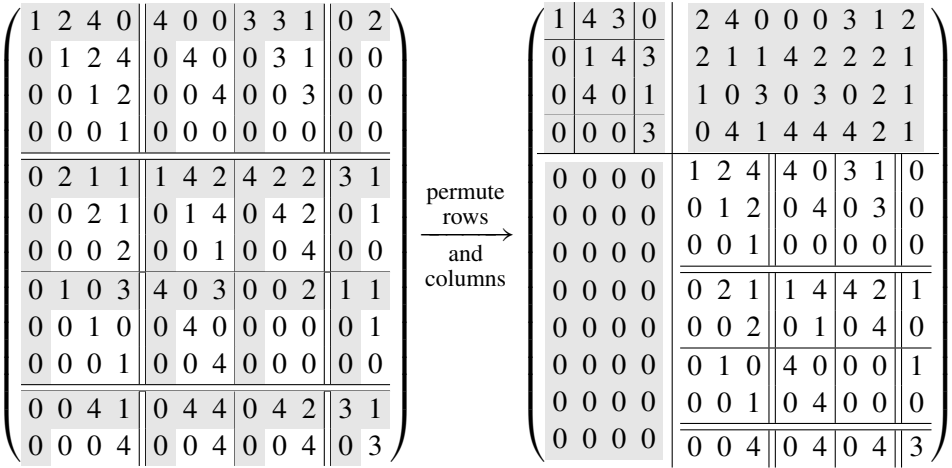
$$\begin{pmatrix}
1&2&4&0&4&0&0&3&3&1&0&2\\
0&1&2&4&0&4&0&0&3&1&0&0\\
0&0&1&2&0&0&4&0&0&3&0&0\\
0&0&0&1&0&0&0&0&0&0&0&0\\
0&2&1&1&1&4&2&4&2&2&3&1\\
0&0&2&1&0&1&4&0&4&2&0&1\\
0&0&0&2&0&0&1&0&0&4&0&0\\
0&1&0&3&4&0&3&0&0&2&1&1\\
0&0&1&0&0&4&0&0&0&0&0&1\\
0&0&0&1&0&0&4&0&0&0&0&0\\
0&0&4&1&0&4&4&0&4&2&3&1\\
0&0&0&4&0&0&4&0&0&4&0&3
\end{pmatrix}
\xrightarrow[\text{and columns}]{\text{permute rows}}
\begin{pmatrix}
1&4&3&0&2&4&0&0&0&3&1&2\\
0&1&4&3&2&1&1&4&2&2&2&1\\
0&4&0&1&1&0&3&0&3&0&2&1\\
0&0&0&3&0&4&1&4&4&4&2&1\\
0&0&0&0&1&2&4&4&0&3&1&0\\
0&0&0&0&0&1&2&0&4&0&3&0\\
0&0&0&0&0&0&1&0&0&0&0&0\\
0&0&0&0&0&2&1&1&4&4&2&1\\
0&0&0&0&0&0&2&0&1&0&4&0\\
0&0&0&0&0&1&0&4&0&0&0&1\\
0&0&0&0&0&0&1&0&4&0&0&0\\
0&0&0&0&0&0&4&0&4&0&4&3
\end{pmatrix}$$